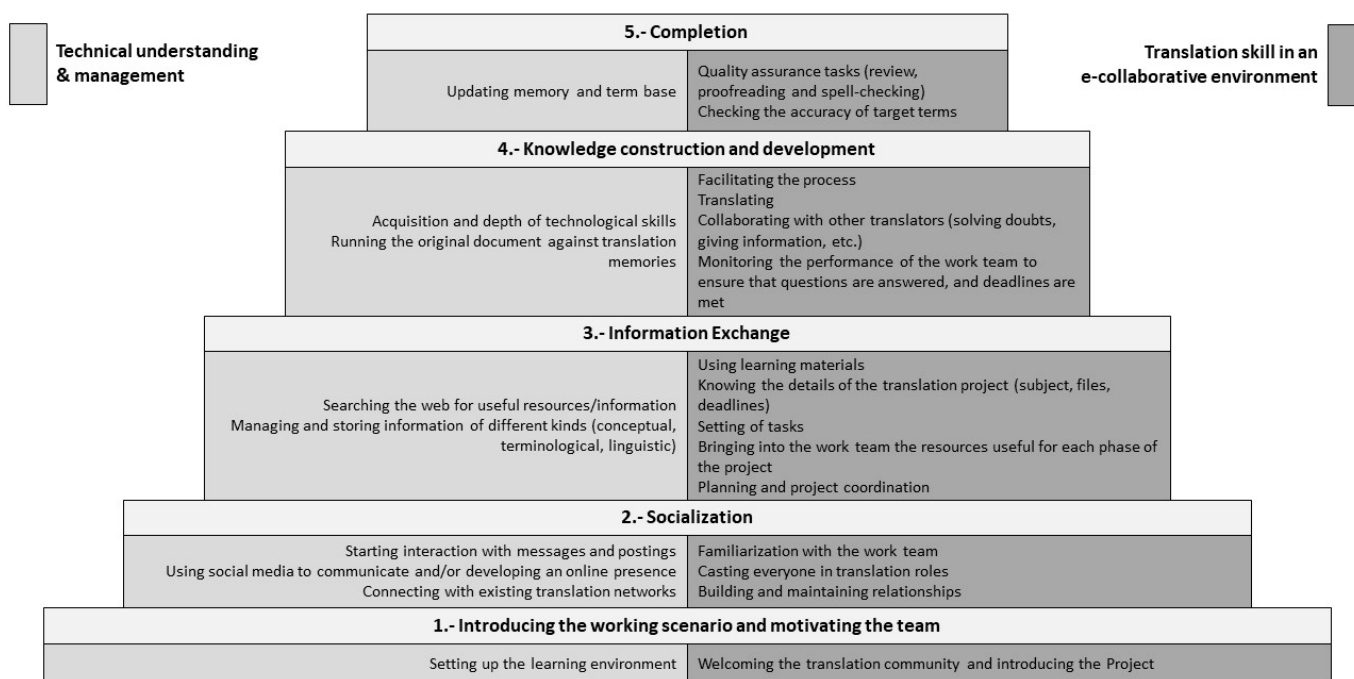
Technical understanding & management

Translation skill in an e-collaborative environment

5.- Completion

Updating memory and term base

Quality assurance tasks (review, proofreading and spell-checking)
Checking the accuracy of target terms

4.- Knowledge construction and development

Acquisition and depth of technological skills
Running the original document against translation memories

Facilitating the process
Translating
Collaborating with other translators (solving doubts, giving information, etc.)
Monitoring the performance of the work team to ensure that questions are answered, and deadlines are met

3.- Information Exchange

Searching the web for useful resources/information
Managing and storing information of different kinds (conceptual, terminological, linguistic)

Using learning materials
Knowing the details of the translation project (subject, files, deadlines)
Setting of tasks
Bringing into the work team the resources useful for each phase of the project
Planning and project coordination

2.- Socialization

Starting interaction with messages and postings
Using social media to communicate and/or developing an online presence
Connecting with existing translation networks

Familiarization with the work team
Casting everyone in translation roles
Building and maintaining relationships

1.- Introducing the working scenario and motivating the team

Setting up the learning environment

Welcoming the translation community and introducing the Project